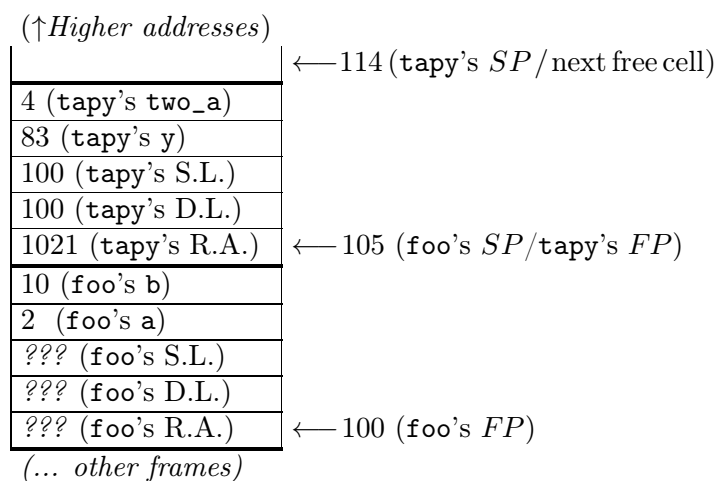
($\uparrow$*Higher addresses*)

| Stack cell | |
|---|---|
| | $\longleftarrow$ 114 (tapy's $SP$ / next free cell) |
| 4 (tapy's two_a) | |
| 83 (tapy's y) | |
| 100 (tapy's S.L.) | |
| 100 (tapy's D.L.) | |
| 1021 (tapy's R.A.) | $\longleftarrow$ 105 (foo's $SP$/tapy's $FP$) |
| 10 (foo's b) | |
| 2 (foo's a) | |
| *???* (foo's S.L.) | |
| *???* (foo's D.L.) | |
| *???* (foo's R.A.) | $\longleftarrow$ 100 (foo's $FP$) |

(*... other frames*)